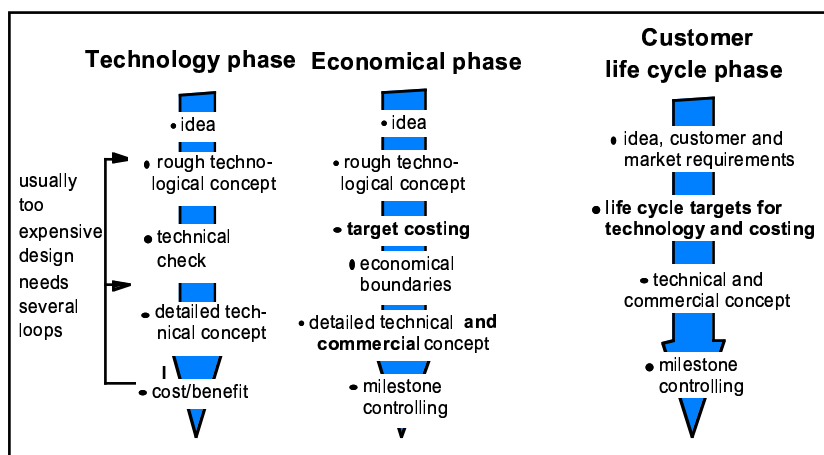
Technology phase

• idea

• rough technological concept

• technical check

• detailed technical concept

• cost/benefit

usually too expensive design needs several loops

Economical phase

• idea

• rough technological concept

• **target costing**

• economical boundaries

• detailed technical **and commercial** concept

• milestone controlling

Customer life cycle phase

• idea, customer and market requirements

• **life cycle targets for technology and costing**

• technical and commercial concept

• milestone controlling